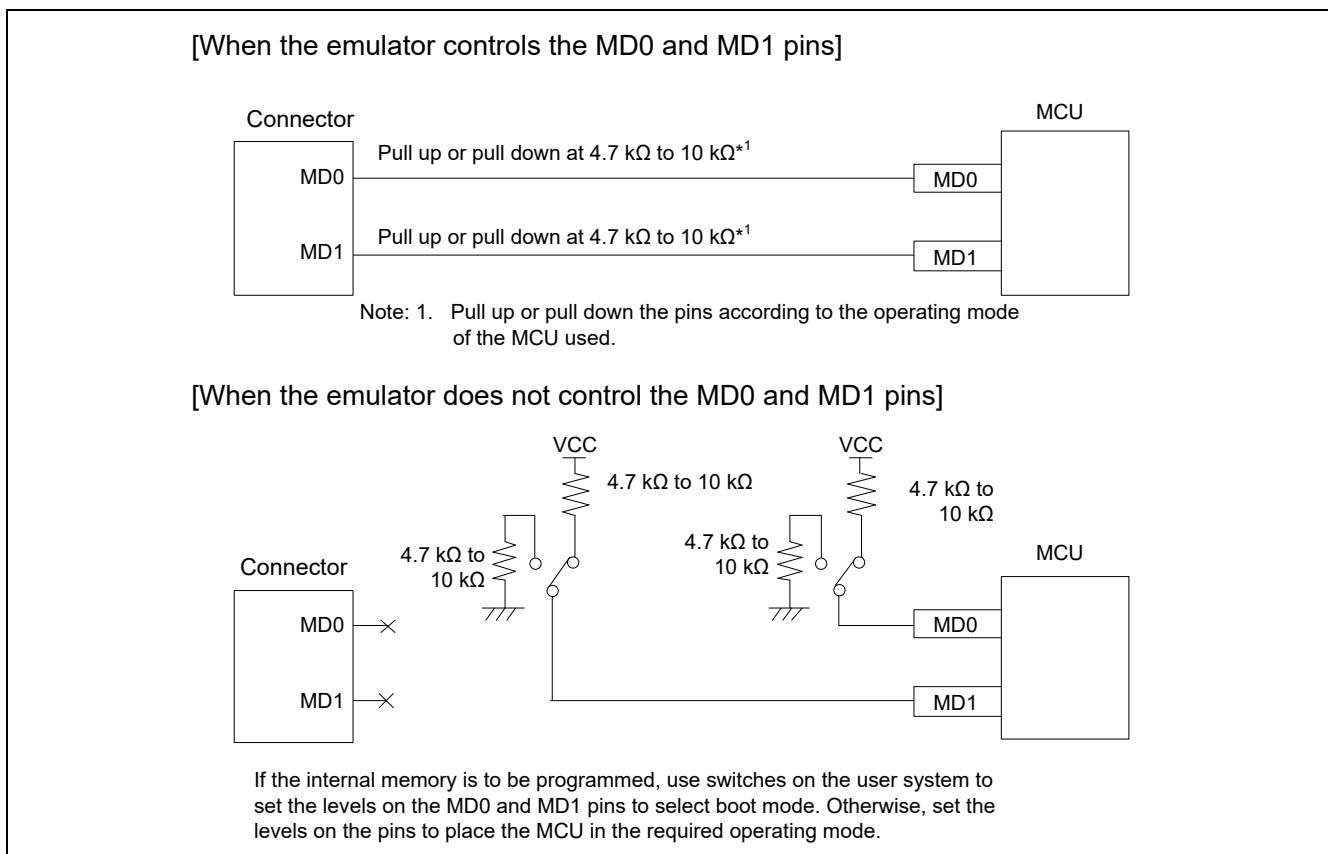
[When the emulator controls the MD0 and MD1 pins]

Connector

MD0

MD1

Pull up or pull down at 4.7 kΩ to 10 kΩ$^{*1}$

Pull up or pull down at 4.7 kΩ to 10 kΩ$^{*1}$

MCU

MD0

MD1

Note: 1. Pull up or pull down the pins according to the operating mode of the MCU used.

[When the emulator does not control the MD0 and MD1 pins]

VCC

4.7 kΩ to 10 kΩ

VCC

4.7 kΩ to 10 kΩ

4.7 kΩ to 10 kΩ

4.7 kΩ to 10 kΩ

Connector

MD0

MD1

MCU

MD0

MD1

If the internal memory is to be programmed, use switches on the user system to set the levels on the MD0 and MD1 pins to select boot mode. Otherwise, set the levels on the pins to place the MCU in the required operating mode.